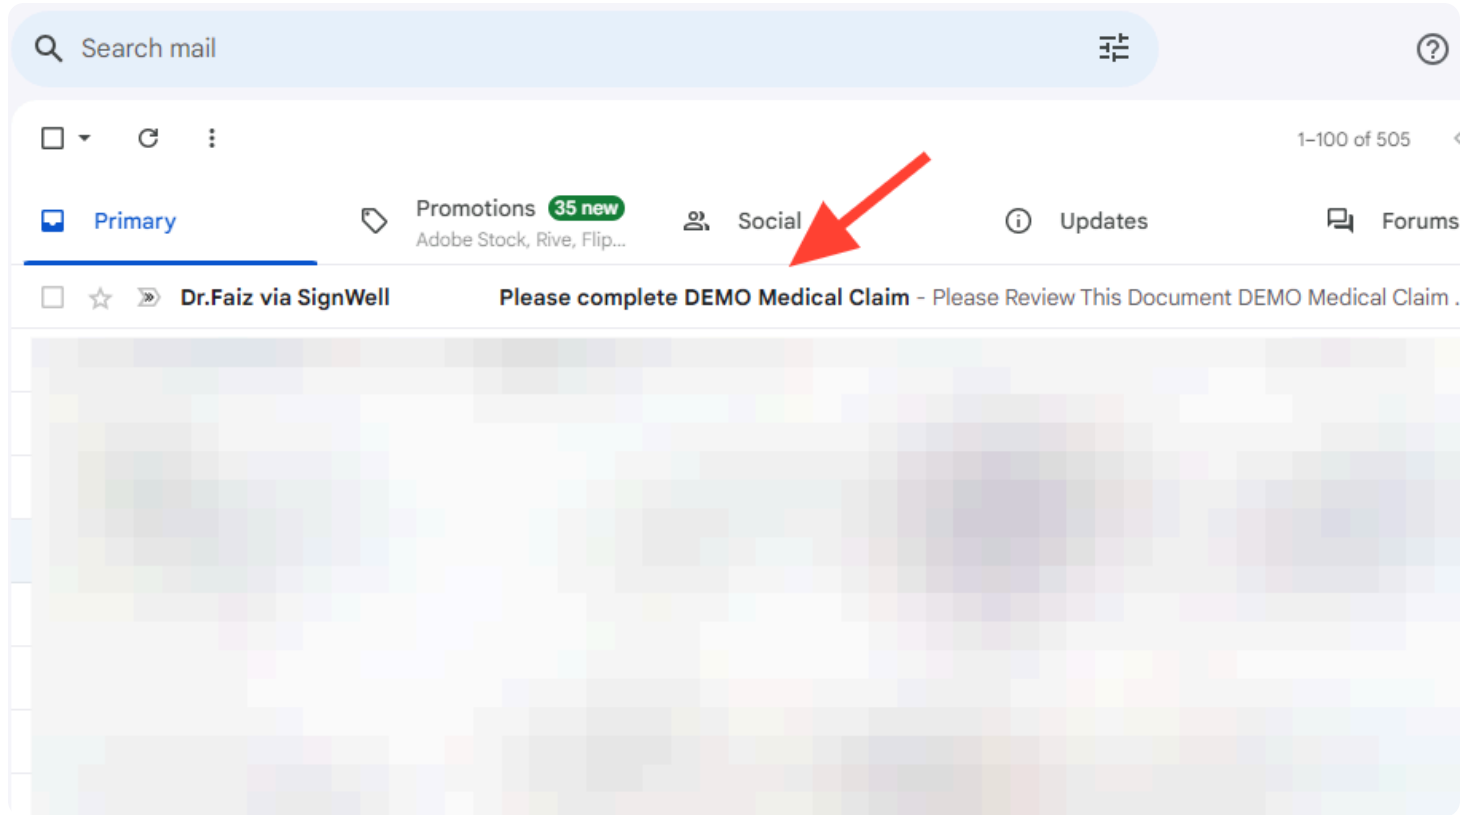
Search mail

1–100 of 505

Primary

Promotions 35 new
Adobe Stock, Rive, Flip...

Social

Updates

Forums

Dr.Faiz via SignWell

Please complete DEMO Medical Claim - Please Review This Document DEMO Medical Claim .